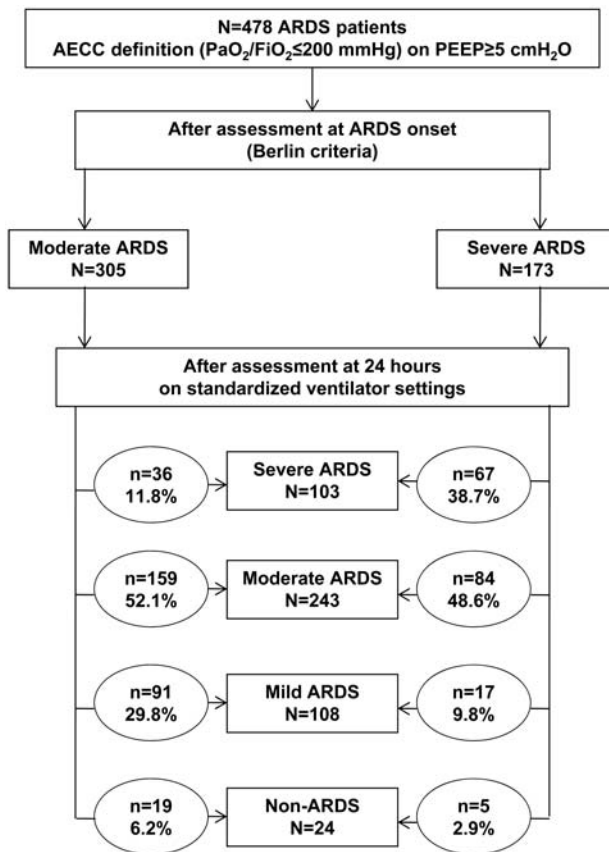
N=478 ARDS patients
AECC definition ($PaO_2/FiO_2 \leq 200$ mmHg) on PEEP≥5 $cmH_2O$

After assessment at ARDS onset
(Berlin criteria)

Moderate ARDS
N=305

Severe ARDS
N=173

After assessment at 24 hours
on standardized ventilator settings

n=36
11.8%

Severe ARDS
N=103

n=67
38.7%

n=159
52.1%

Moderate ARDS
N=243

n=84
48.6%

n=91
29.8%

Mild ARDS
N=108

n=17
9.8%

n=19
6.2%

Non-ARDS
N=24

n=5
2.9%